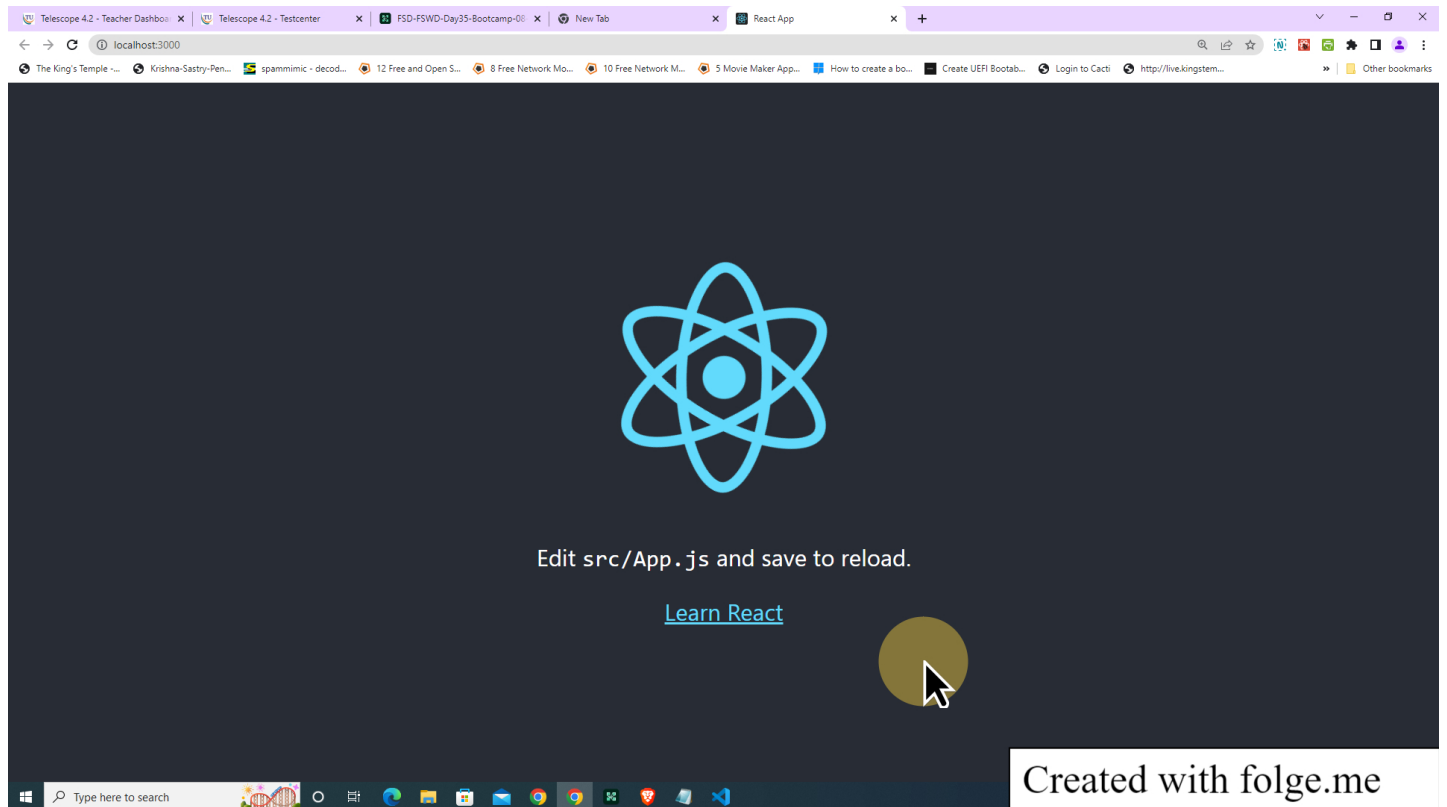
Telescope 4.2 - Teacher Dashboa ×
Telescope 4.2 - Testcenter ×
FSD-FSWD-Day35-Bootcamp-08 ×
New Tab ×
React App ×
+

localhost:3000

The King's Temple -...
Krishna-Sastry-Pen...
spammimic - decod...
12 Free and Open S...
8 Free Network Mo...
10 Free Network M...
5 Movie Maker App...
How to create a bo...
Create UEFI Bootab...
Login to Cacti
http://live.kingstem...
»
Other bookmarks

Edit src/App.js and save to reload.

Learn React

Type here to search

Created with folge.me